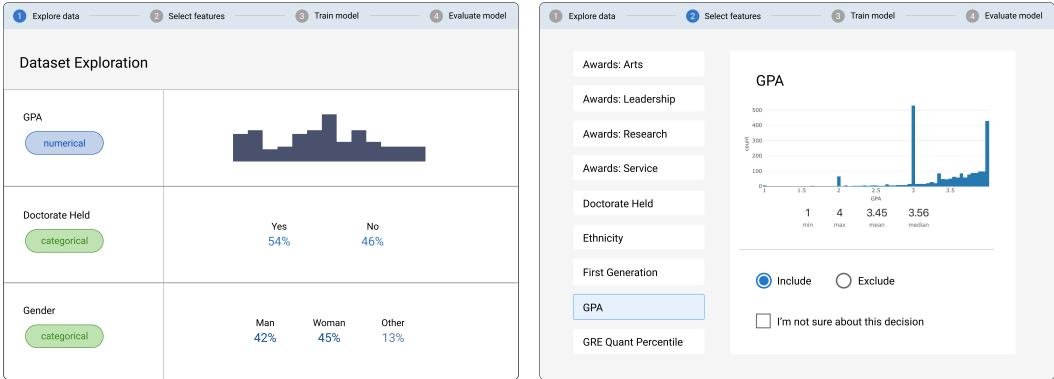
1 Explore data 2 Select features 3 Train model 4 Evaluate model

Dataset Exploration

| GPA numerical | |
|---|---|
| Doctorate Held categorical | Yes 54% No 46% |
| Gender categorical | Man 42% Woman 45% Other 13% |

1 Explore data 2 Select features 3 Train model 4 Evaluate model

Awards: Arts
Awards: Leadership
Awards: Research
Awards: Service
Doctorate Held
Ethnicity
First Generation
GPA
GRE Quant Percentile

GPA

500
400
300
200
100
0
count
1 1.5 2 2.5 3 3.5
GPA

1 min 4 max 3.45 mean 3.56 median

Include Exclude

I'm not sure about this decision